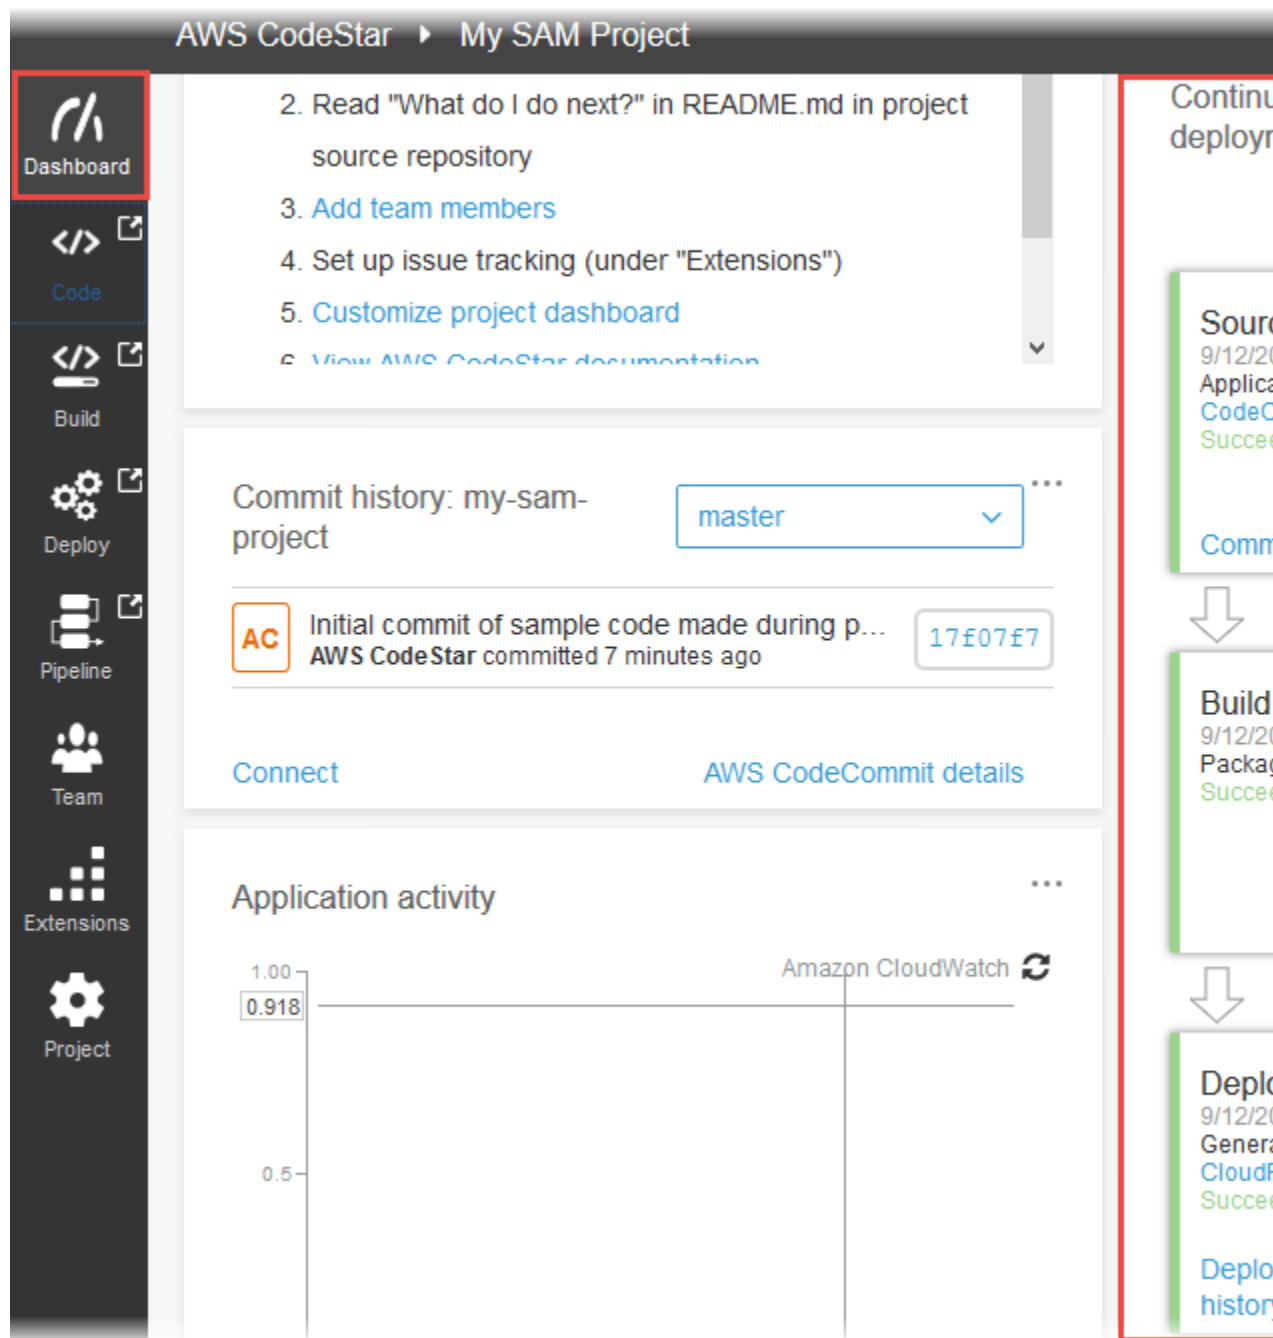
AWS CodeStar ▸ My SAM Project

Dashboard

Code

Build

Deploy

Pipeline

Team

Extensions

Project

2. Read "What do I do next?" in README.md in project source repository

3. Add team members

4. Set up issue tracking (under "Extensions")

5. Customize project dashboard

6. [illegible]

Commit history: my-sam-project

master

AC

Initial commit of sample code made during p...

AWS CodeStar committed 7 minutes ago

17f07f7

Connect

AWS CodeCommit details

Application activity

Amazon CloudWatch

1.00

0.918

0.5

Continu

deployr

Sourc

9/12/20

Applica

CodeC

Succe

Comm

Build

9/12/20

Packag

Succe

Deplo

9/12/20

Genera

CloudF

Succe

Deplo

histor